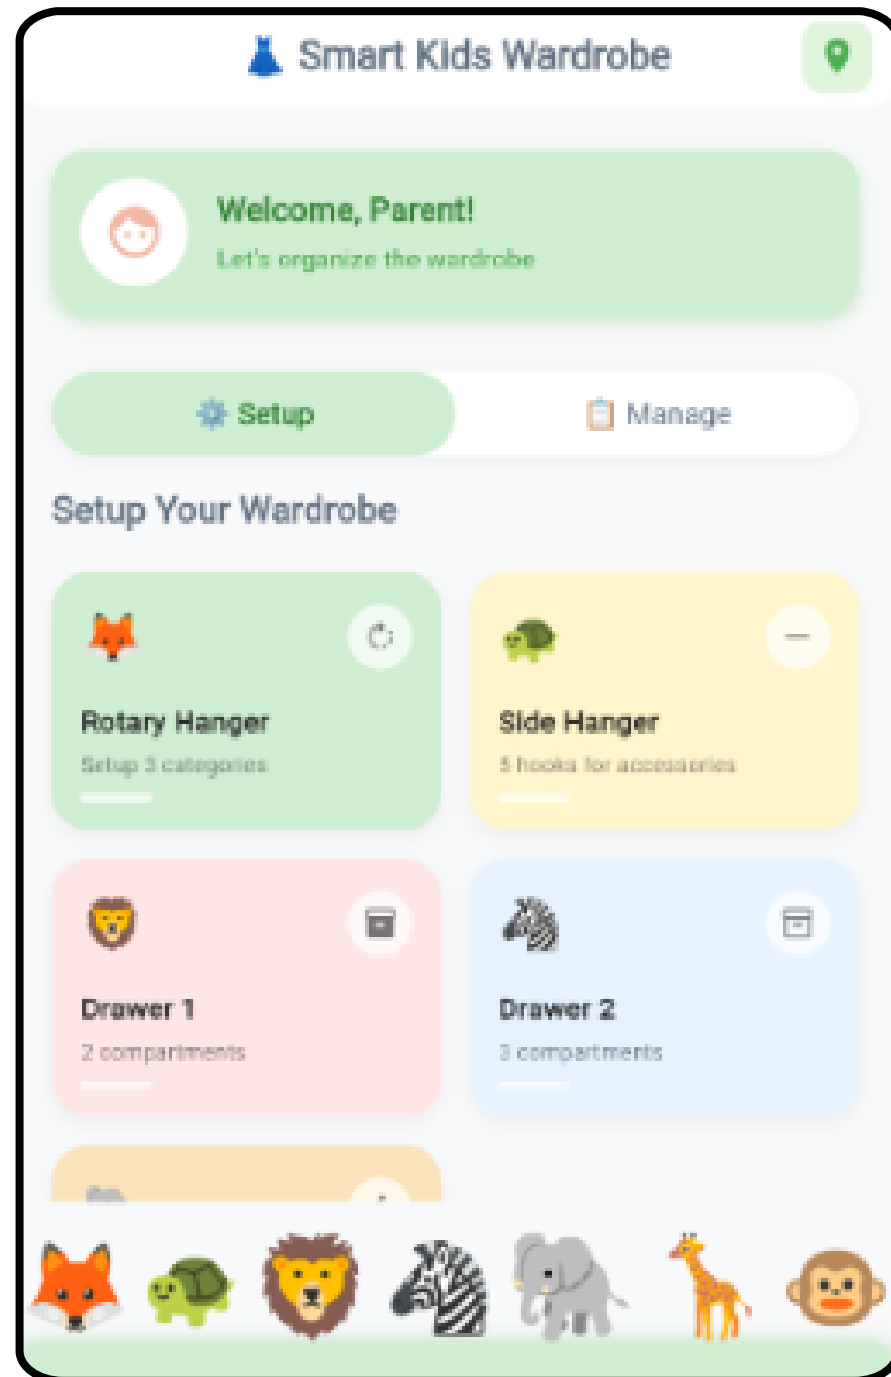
Smart Kids Wardrobe

Welcome, Parent!
Let's organize the wardrobe

Setup
Manage

Setup Your Wardrobe

Rotary Hanger
Setup 3 categories

Side Hanger
5 hooks for accessories

Drawer 1
2 compartments

Drawer 2
3 compartments